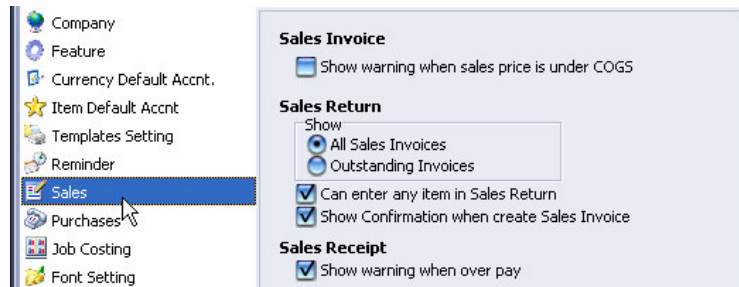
Company
Feature
Currency Default Accnt.
Item Default Accnt
Templates Setting
Reminder
Sales
Purchases
Job Costing
Font Setting

Sales Invoice
Show warning when sales price is under COGS

Sales Return
Show
All Sales Invoices
Outstanding Invoices
Can enter any item in Sales Return
Show Confirmation when create Sales Invoice

Sales Receipt
Show warning when over pay